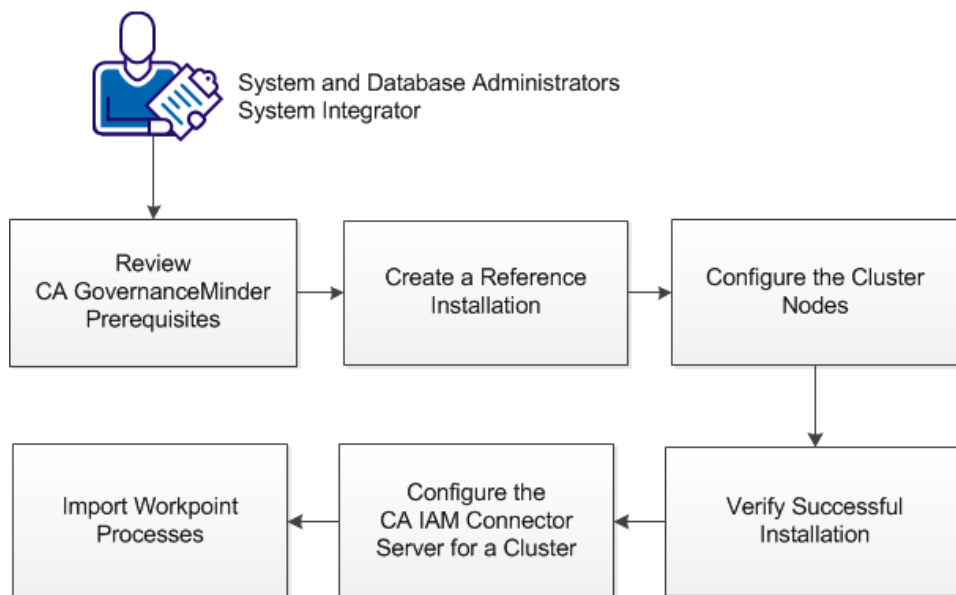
System and Database Administrators
System Integrator

Review CA GovernanceMinder Prerequisites

Create a Reference Installation

Configure the Cluster Nodes

Verify Successful Installation

Configure the CA IAM Connector Server for a Cluster

Import Workpoint Processes